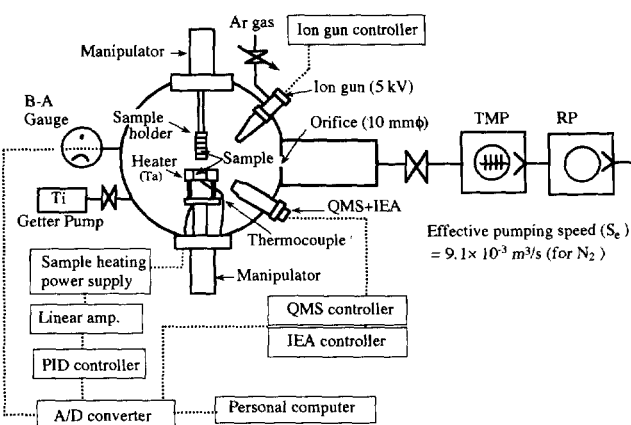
Ar gas

Ion gun controller

Manipulator

Ion gun (5 kV)

B-A Gauge

Sample holder

Orifice (10 mmϕ)

TMP

RP

Sample

Heater (Ta)

Ti Getter Pump

QMS+IEA

Thermocouple

Effective pumping speed ($S_e$) = $9.1\times 10^{-3}$ $m^3/s$ (for $N_2$)

Manipulator

Sample heating power supply

QMS controller

IEA controller

Linear amp.

PID controller

A/D converter

Personal computer